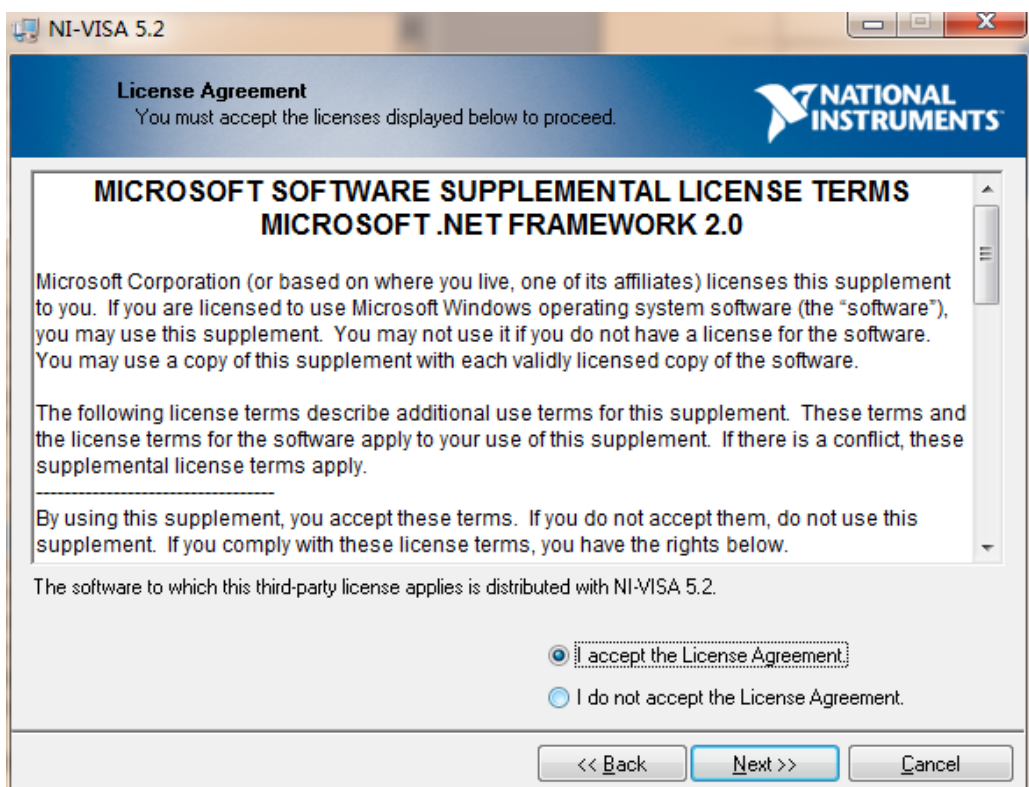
NI-VISA 5.2

License Agreement
You must accept the licenses displayed below to proceed.

NATIONAL INSTRUMENTS

MICROSOFT SOFTWARE SUPPLEMENTAL LICENSE TERMS
MICROSOFT .NET FRAMEWORK 2.0

Microsoft Corporation (or based on where you live, one of its affiliates) licenses this supplement to you. If you are licensed to use Microsoft Windows operating system software (the "software"), you may use this supplement. You may not use it if you do not have a license for the software. You may use a copy of this supplement with each validly licensed copy of the software.

The following license terms describe additional use terms for this supplement. These terms and the license terms for the software apply to your use of this supplement. If there is a conflict, these supplemental license terms apply.
-----------------------------------
By using this supplement, you accept these terms. If you do not accept them, do not use this supplement. If you comply with these license terms, you have the rights below.

The software to which this third-party license applies is distributed with NI-VISA 5.2.

I accept the License Agreement.

I do not accept the License Agreement.

<< Back
Next >>
Cancel